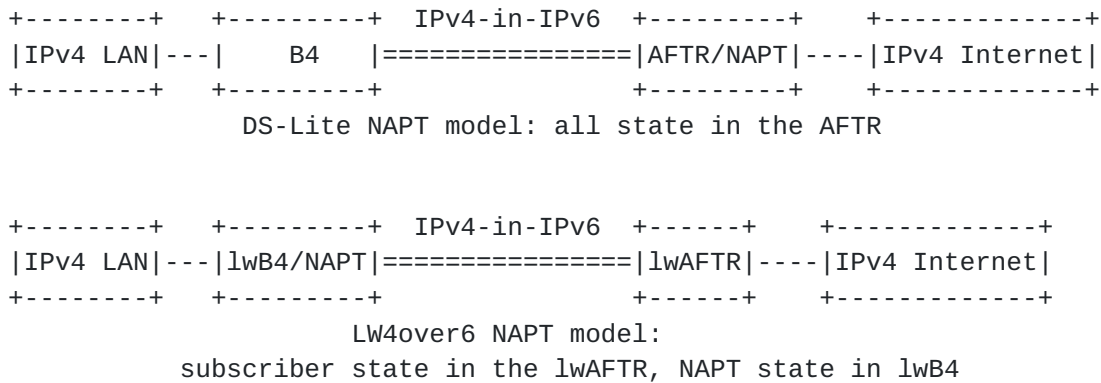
IPv4 LAN B4 IPv4-in-IPv6 AFTR/NAPT IPv4 Internet

DS-Lite NAPT model: all state in the AFTR

IPv4 LAN lwB4/NAPT IPv4-in-IPv6 lwAFTR IPv4 Internet

LW4over6 NAPT model:
subscriber state in the lwAFTR, NAPT state in lwB4